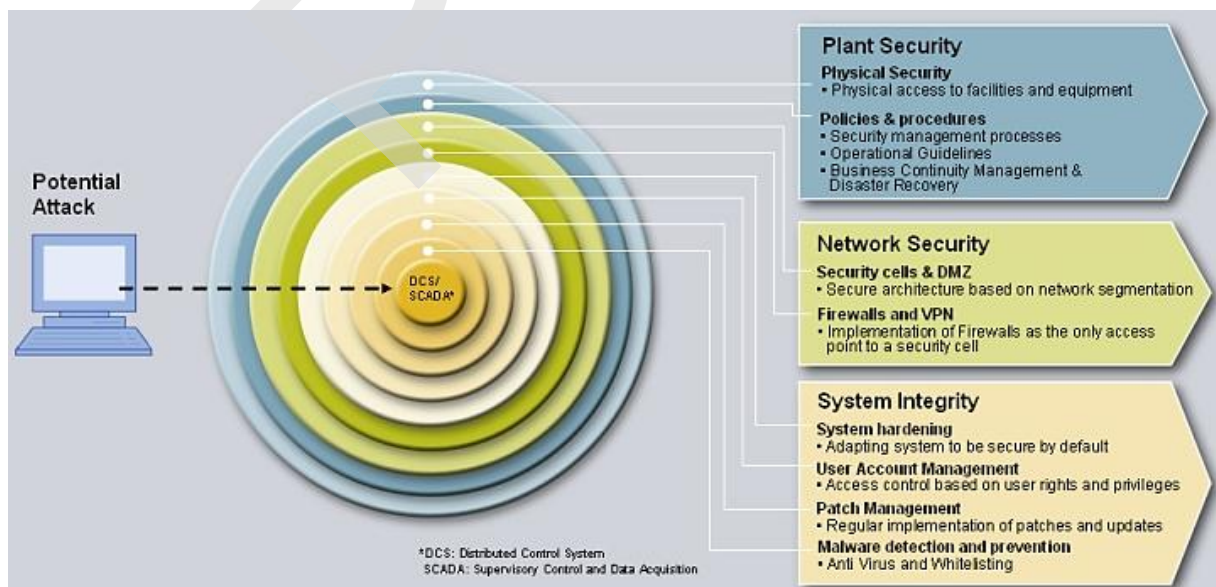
Potential Attack

DCS/ SCADA*

*DCS: Distributed Control System
SCADA: Supervisory Control and Data Acquisition

Plant Security
Physical Security
• Physical access to facilities and equipment
Policies & procedures
• Security management processes
• Operational Guidelines
• Business Continuity Management & Disaster Recovery

Network Security
Security cells & DMZ
• Secure architecture based on network segmentation
Firewalls and VPN
• Implementation of Firewalls as the only access point to a security cell

System Integrity
System hardening
• Adapting system to be secure by default
User Account Management
• Access control based on user rights and privileges
Patch Management
• Regular implementation of patches and updates
Malware detection and prevention
• Anti Virus and Whitelisting